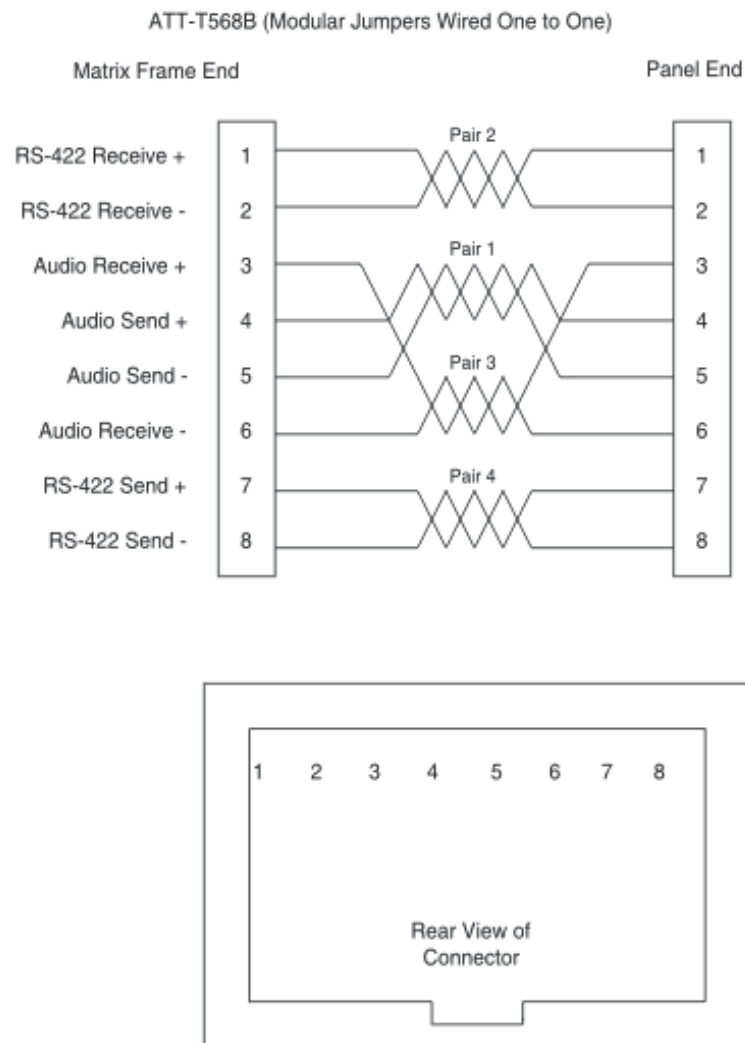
ATT-T568B (Modular Jumpers Wired One to One)

Matrix Frame End

Panel End

RS-422 Receive +
RS-422 Receive -
Audio Receive +
Audio Send +
Audio Send -
Audio Receive -
RS-422 Send +
RS-422 Send -

1
2
3
4
5
6
7
8

Pair 2
Pair 1
Pair 3
Pair 4

1
2
3
4
5
6
7
8

1 2 3 4 5 6 7 8

Rear View of Connector